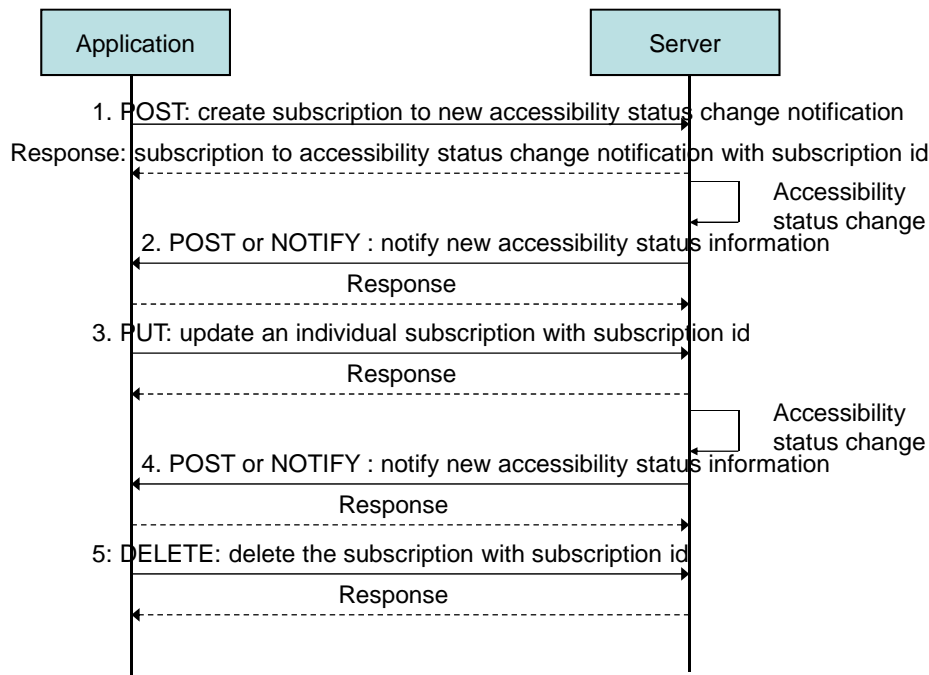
Application

Server

1. POST: create subscription to new accessibility status change notification

Response: subscription to accessibility status change notification with subscription id

Accessibility status change

2. POST or NOTIFY : notify new accessibility status information

Response

3. PUT: update an individual subscription with subscription id

Response

Accessibility status change

4. POST or NOTIFY : notify new accessibility status information

Response

5: DELETE: delete the subscription with subscription id

Response